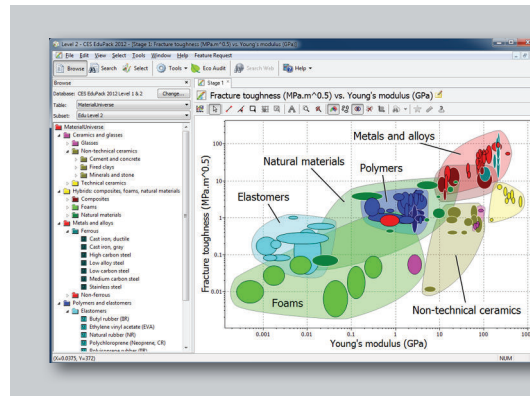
Level 2 - CES EduPack 2012 - Stage 1: Fracture toughness (MPa.m^0.5) vs. Young's modulus (GPa)

File Edit View Select Tools Window Help Feature Request

Browse Search Select Tools Eco Audit Search Web Help

Browse

Database: CES EduPack 2012 Level 1 & 2 Change...

Table: MaterialUniverse

Subset: Edu Level 2

MaterialUniverse
Ceramics and glasses
Glasses
Non-technical ceramics
Cement and concrete
Fired clays
Minerals and stone
Technical ceramics
Hybrids: composites, foams, natural materials
Composites
Foams
Natural materials
Metals and alloys
Ferrous
Cast iron, ductile
Cast iron, gray
High carbon steel
Low alloy steel
Low carbon steel
Medium carbon steel
Stainless steel
Non-ferrous
Polymers and elastomers
Elastomers
Butyl rubber (BR)
Ethylene vinyl acetate (EVA)
Natural rubber (NR)
Polychloroprene (Neoprene, CR)
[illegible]

Stage 1

Fracture toughness (MPa.m^0.5) vs. Young's modulus (GPa)

Metals and alloys
Natural materials
Polymers
Elastomers
Foams
Non-technical ceramics

Fracture toughness (MPa.m^0.5)
Young's modulus (GPa)

100
10
1
0.1
0.01
0.001
0.01
0.1
1
10
100

(X=0.0375, Y=372)

NUM